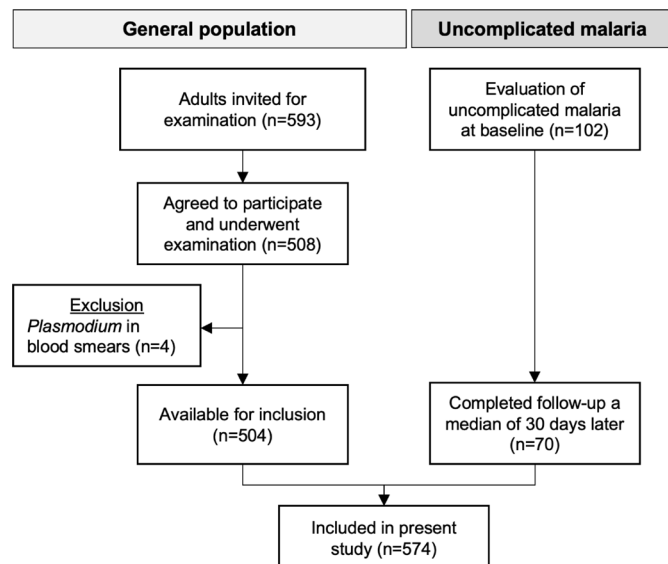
General population

Uncomplicated malaria

Adults invited for examination (n=593)

Evaluation of uncomplicated malaria at baseline (n=102)

Agreed to participate and underwent examination (n=508)

Exclusion
Plasmodium in blood smears (n=4)

Available for inclusion (n=504)

Completed follow-up a median of 30 days later (n=70)

Included in present study (n=574)